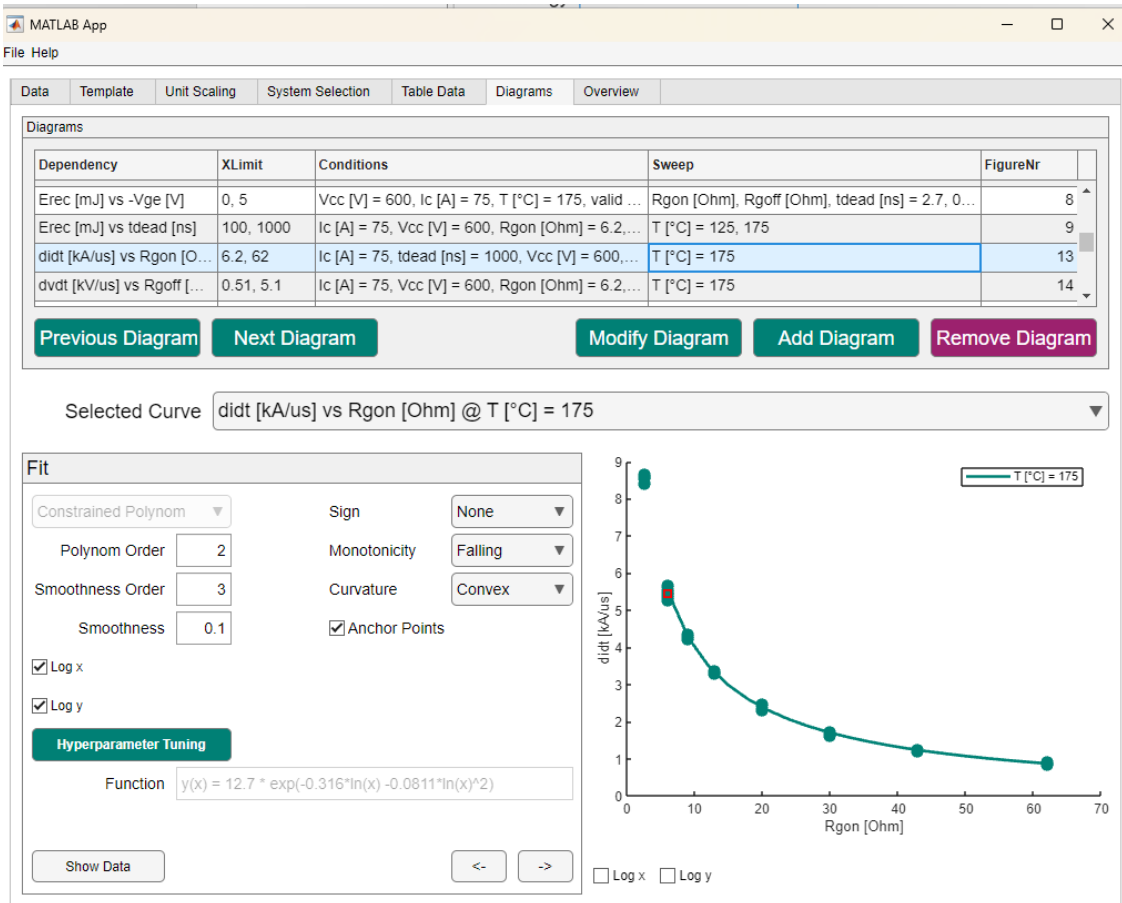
MATLAB App

File Help

Data Template Unit Scaling System Selection Table Data Diagrams Overview

Diagrams

| Dependency | XLimit | Conditions | Sweep | FigureNr |
|---|---|---|---|---|
| Erec [mJ] vs -Vge [V] | 0, 5 | Vcc [V] = 600, Ic [A] = 75, T [°C] = 175, valid ... | Rgon [Ohm], Rgoff [Ohm], tdead [ns] = 2.7, 0... | 8 |
| Erec [mJ] vs tdead [ns] | 100, 1000 | Ic [A] = 75, Vcc [V] = 600, Rgon [Ohm] = 6.2,... | T [°C] = 125, 175 | 9 |
| didt [kA/us] vs Rgon [O... | 6.2, 62 | Ic [A] = 75, tdead [ns] = 1000, Vcc [V] = 600,... | T [°C] = 175 | 13 |
| dvdt [kV/us] vs Rgoff [... | 0.51, 5.1 | Ic [A] = 75, Vcc [V] = 600, Rgon [Ohm] = 6.2,... | T [°C] = 175 | 14 |

Previous Diagram Next Diagram Modify Diagram Add Diagram Remove Diagram

Selected Curve didt [kA/us] vs Rgon [Ohm] @ T [°C] = 175

Fit

Constrained Polynom
Polynom Order 2
Smoothness Order 3
Smoothness 0.1
Log x
Log y
Hyperparameter Tuning
Function y(x) = 12.7 * exp(-0.316*ln(x) -0.0811*ln(x)^2)
Sign None
Monotonicity Falling
Curvature Convex
Anchor Points
Show Data <- ->

T [°C] = 175
9 8 7 6 5 4 3 2 1 0
didt [kA/us]
0 10 20 30 40 50 60 70
Rgon [Ohm]
Log x Log y